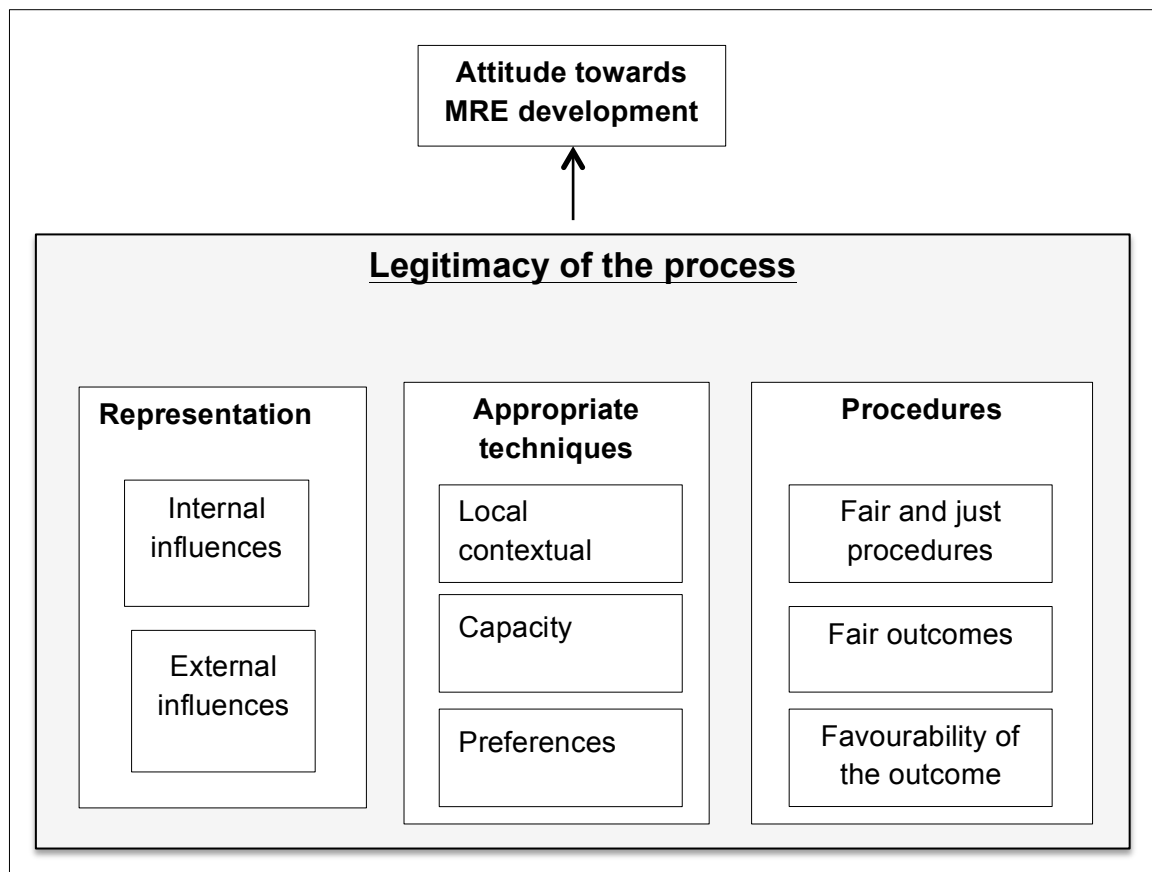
Attitude towards MRE development

Legitimacy of the process

Representation

Internal influences

External influences

Appropriate techniques

Local contextual

Capacity

Preferences

Procedures

Fair and just procedures

Fair outcomes

Favourability of the outcome